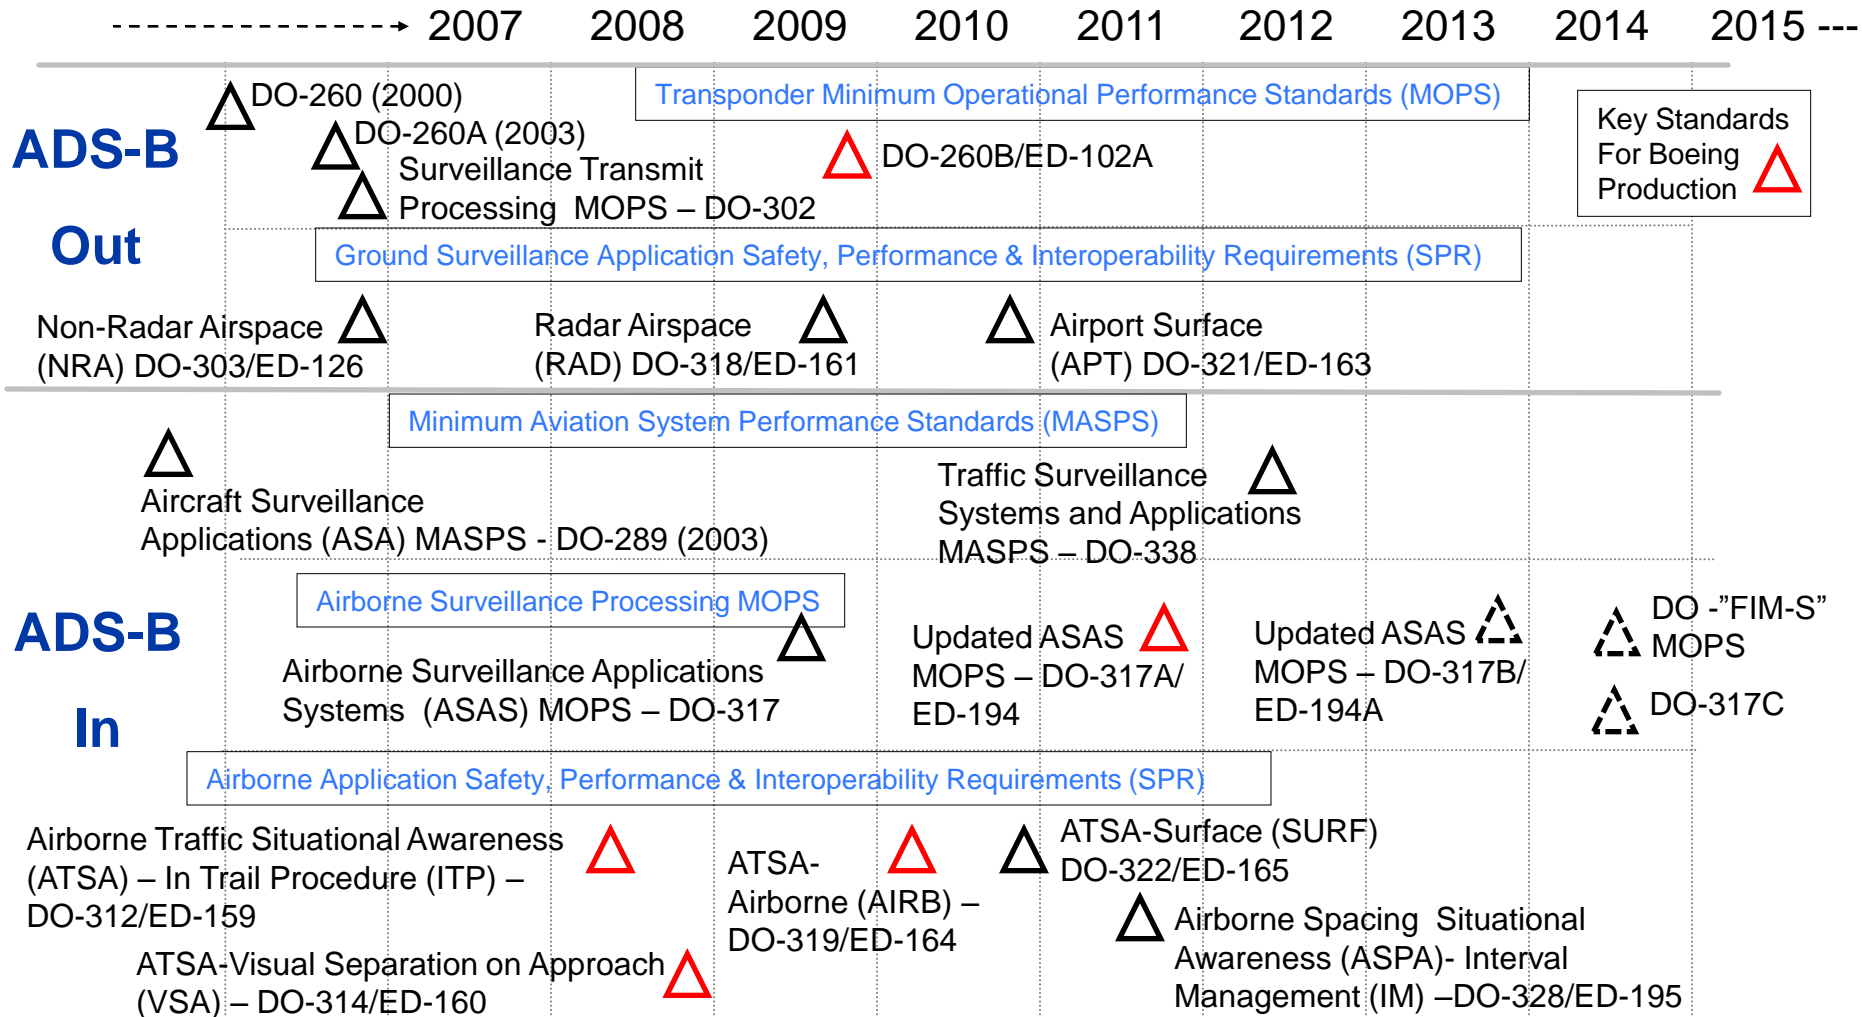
------------------> 2007 2008 2009 2010 2011 2012 2013 2014 2015 ---

ADS-B Out

DO-260 (2000)

DO-260A (2003)

Surveillance Transmit Processing MOPS – DO-302

Transponder Minimum Operational Performance Standards (MOPS)

DO-260B/ED-102A

Key Standards For Boeing Production

Ground Surveillance Application Safety, Performance & Interoperability Requirements (SPR)

Non-Radar Airspace (NRA) DO-303/ED-126

Radar Airspace (RAD) DO-318/ED-161

Airport Surface (APT) DO-321/ED-163

Minimum Aviation System Performance Standards (MASPS)

Aircraft Surveillance Applications (ASA) MASPS - DO-289 (2003)

Traffic Surveillance Systems and Applications MASPS – DO-338

ADS-B In

Airborne Surveillance Processing MOPS

Airborne Surveillance Applications Systems (ASAS) MOPS – DO-317

Updated ASAS MOPS – DO-317A/ ED-194

Updated ASAS MOPS – DO-317B/ ED-194A

DO -"FIM-S" MOPS

DO-317C

Airborne Application Safety, Performance & Interoperability Requirements (SPR)

Airborne Traffic Situational Awareness (ATSA) – In Trail Procedure (ITP) – DO-312/ED-159

ATSA-Airborne (AIRB) – DO-319/ED-164

ATSA-Surface (SURF) DO-322/ED-165

ATSA-Visual Separation on Approach (VSA) – DO-314/ED-160

Airborne Spacing Situational Awareness (ASPA)- Interval Management (IM) –DO-328/ED-195